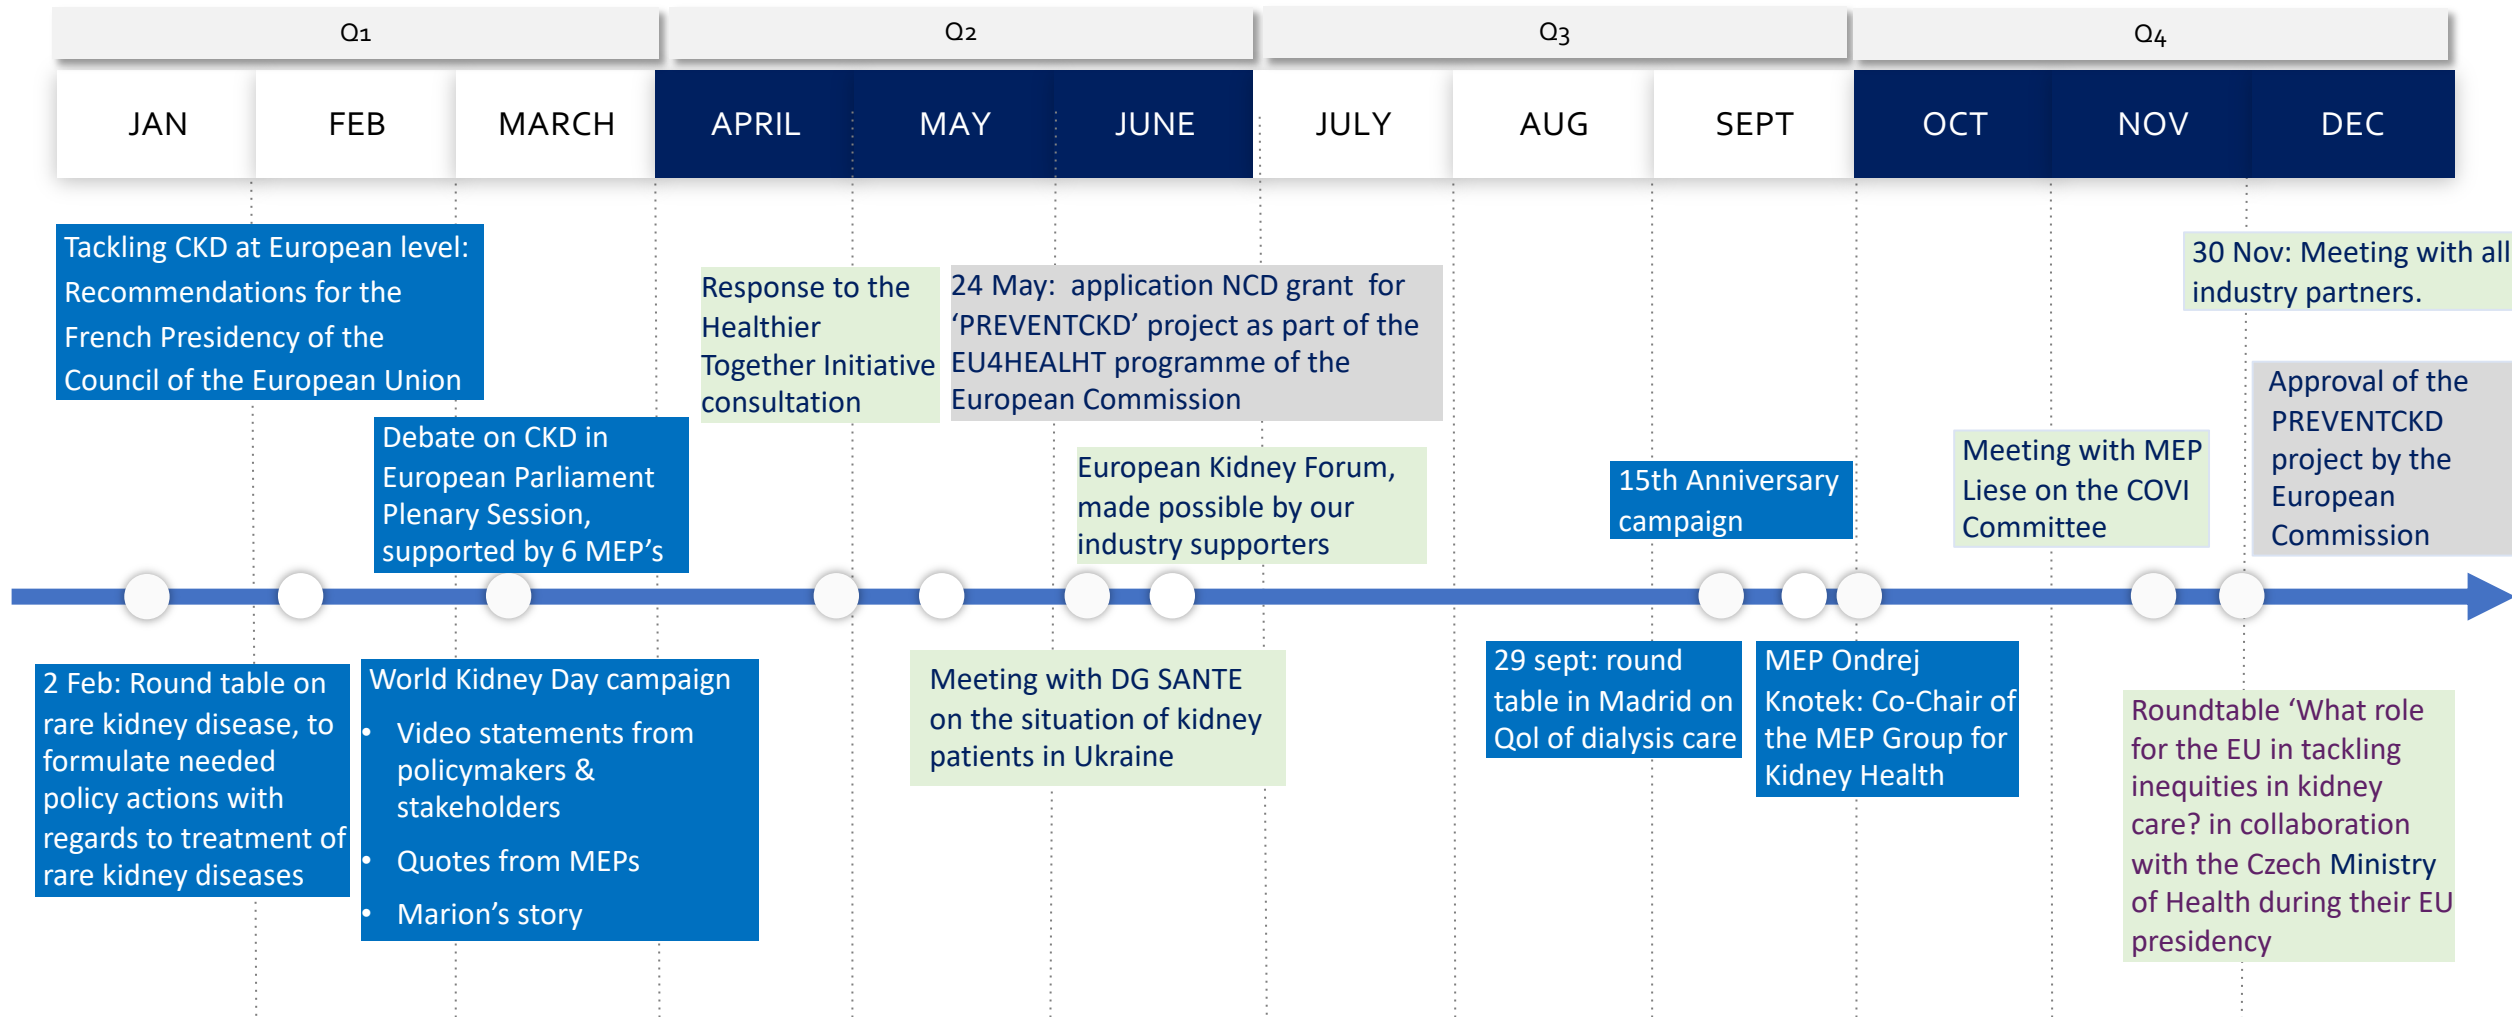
Q1 Q2 Q3 Q4

| JAN | FEB | MARCH | APRIL | MAY | JUNE | JULY | AUG | SEPT | OCT | NOV | DEC |
|---|---|---|---|---|---|---|---|---|---|---|---|

Tackling CKD at European level: Recommendations for the French Presidency of the Council of the European Union

Debate on CKD in European Parliament Plenary Session, supported by 6 MEP's

Response to the Healthier Together Initiative consultation

24 May: application NCD grant for 'PREVENTCKD' project as part of the EU4HEALHT programme of the European Commission

European Kidney Forum, made possible by our industry supporters

15th Anniversary campaign

Meeting with MEP Liese on the COVI Committee

30 Nov: Meeting with all industry partners.

Approval of the PREVENTCKD project by the European Commission

2 Feb: Round table on rare kidney disease, to formulate needed policy actions with regards to treatment of rare kidney diseases

World Kidney Day campaign
• Video statements from policymakers & stakeholders
• Quotes from MEPs
• Marion's story

Meeting with DG SANTE on the situation of kidney patients in Ukraine

29 sept: round table in Madrid on Qol of dialysis care

MEP Ondrej Knotek: Co-Chair of the MEP Group for Kidney Health

Roundtable 'What role for the EU in tackling inequities in kidney care? in collaboration with the Czech Ministry of Health during their EU presidency